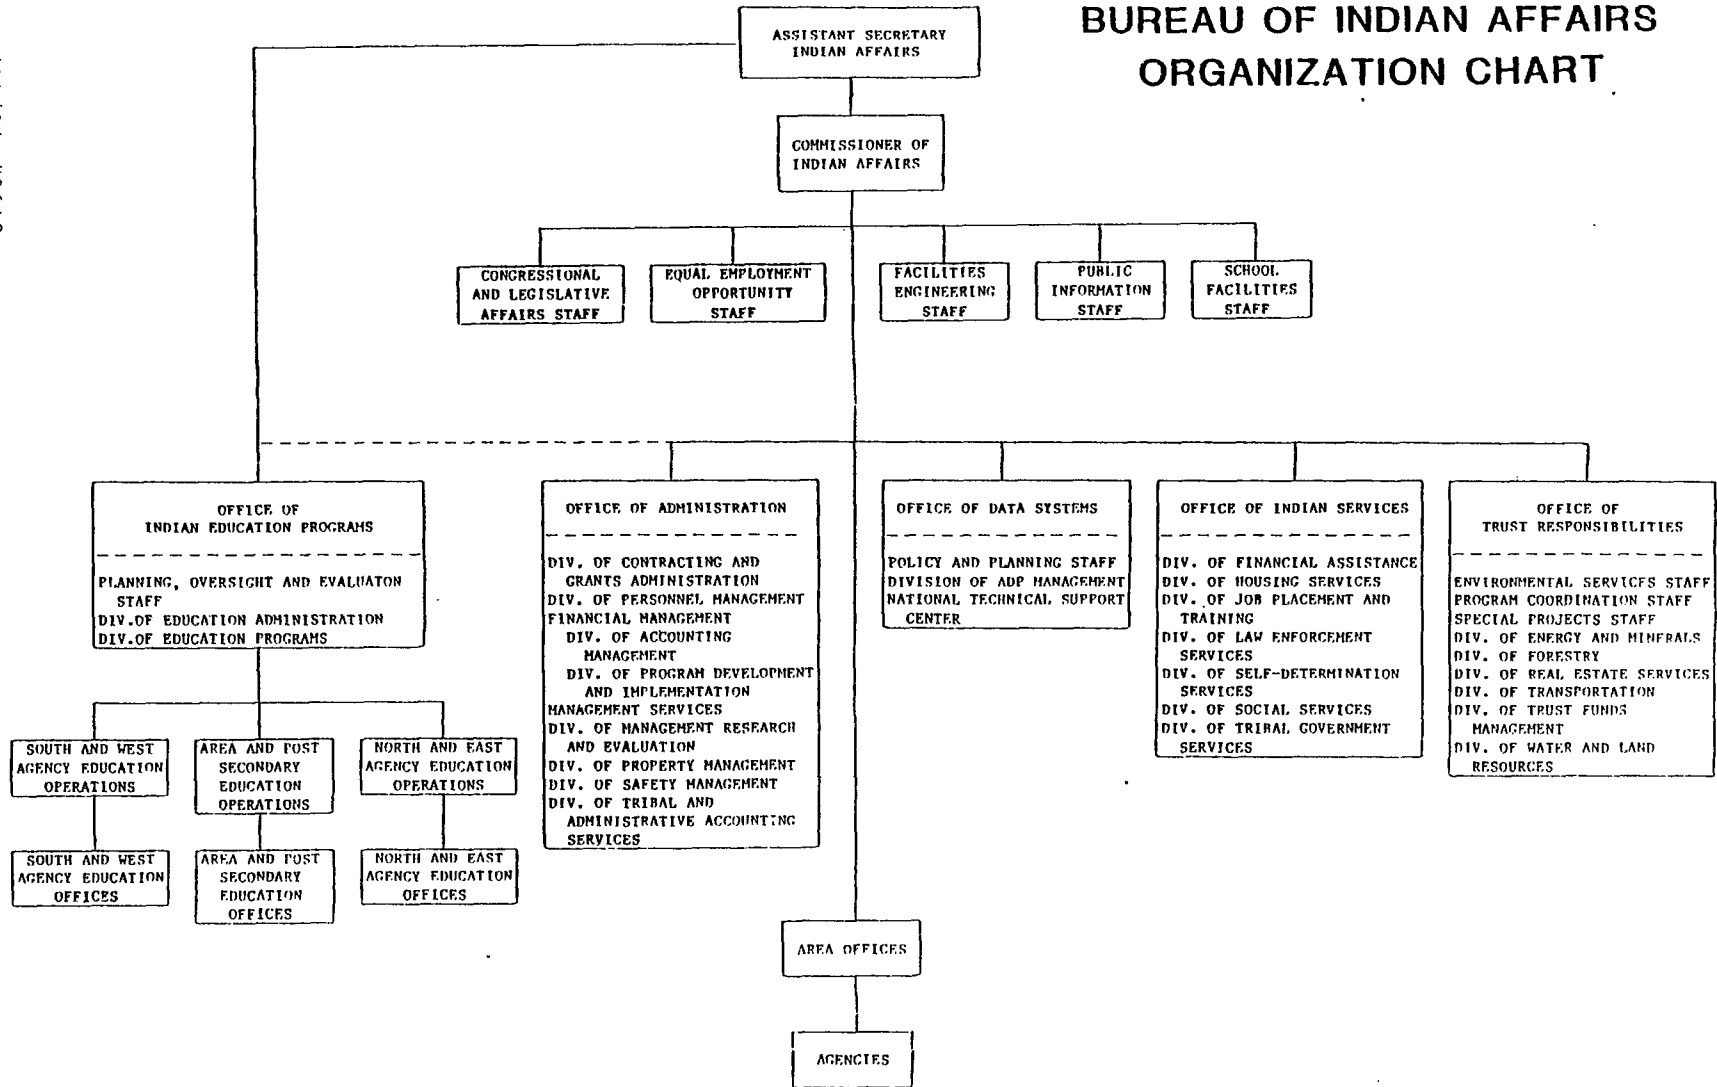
BUREAU OF INDIAN AFFAIRS ORGANIZATION CHART

ASSISTANT SECRETARY INDIAN AFFAIRS

COMMISSIONER OF INDIAN AFFAIRS

CONGRESSIONAL AND LEGISLATIVE AFFAIRS STAFF

EQUAL EMPLOYMENT OPPORTUNITY STAFF

FACILITIES ENGINEERING STAFF

PUBLIC INFORMATION STAFF

SCHOOL FACILITIES STAFF

OFFICE OF INDIAN EDUCATION PROGRAMS

PLANNING, OVERSIGHT AND EVALUATON STAFF
DIV.OF EDUCATION ADMINISTRATION
DIV.OF EDUCATION PROGRAMS

SOUTH AND WEST AGENCY EDUCATION OPERATIONS

AREA AND POST SECONDARY EDUCATION OPERATIONS

NORTH AND EAST AGENCY EDUCATION OPERATIONS

SOUTH AND WEST AGENCY EDUCATION OFFICES

AREA AND POST SECONDARY EDUCATION OFFICES

NORTH AND EAST AGENCY EDUCATION OFFICES

OFFICE OF ADMINISTRATION

DIV. OF CONTRACTING AND GRANTS ADMINISTRATION
DIV. OF PERSONNEL MANAGEMENT
FINANCIAL MANAGEMENT
DIV. OF ACCOUNTING MANAGEMENT
DIV. OF PROGRAM DEVELOPMENT AND IMPLEMENTATION
MANAGEMENT SERVICES
DIV. OF MANAGEMENT RESEARCH AND EVALUATION
DIV. OF PROPERTY MANAGEMENT
DIV. OF SAFETY MANAGEMENT
DIV. OF TRIBAL AND ADMINISTRATIVE ACCOUNTING SERVICES

OFFICE OF DATA SYSTEMS

POLICY AND PLANNING STAFF
DIVISION OF ADP MANAGEMENT
NATIONAL TECHNICAL SUPPORT CENTER

OFFICE OF INDIAN SERVICES

DIV. OF FINANCIAL ASSISTANCE
DIV. OF HOUSING SERVICES
DIV. OF JOB PLACEMENT AND TRAINING
DIV. OF LAW ENFORCEMENT SERVICES
DIV. OF SELF-DETERMINATION SERVICES
DIV. OF SOCIAL SERVICES
DIV. OF TRIBAL GOVERNMENT SERVICES

OFFICE OF TRUST RESPONSIBILITIES

ENVIRONMENTAL SERVICES STAFF
PROGRAM COORDINATION STAFF
SPECIAL PROJECTS STAFF
DIV. OF ENERGY AND MINERALS
DIV. OF FORESTRY
DIV. OF REAL ESTATE SERVICES
DIV. OF TRANSPORTATION
DIV. OF TRUST FUNDS MANAGEMENT
DIV. OF WATER AND LAND RESOURCES

AREA OFFICES

AGENCIES